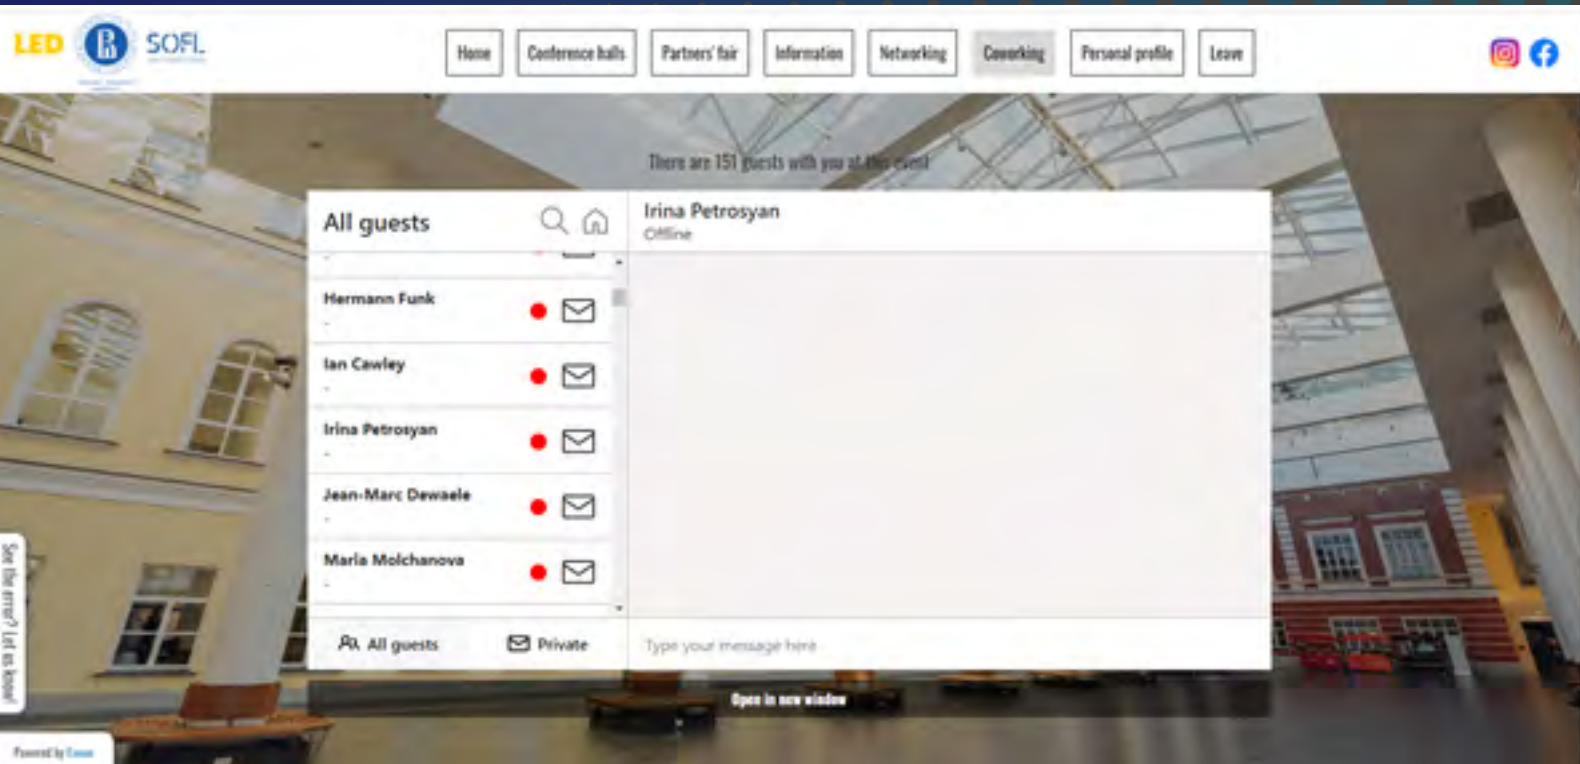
LED SOFL

Home Conference halls Partners' fair Information Networking Coworking Personal profile Leave

There are 151 guests with you at this event

All guests

Hermann Funk
-

Ian Cawley
-

Irina Petrosyan
-

Jean-Marc Dewaele
-

Maria Molchanova
-

All guests Private

Irina Petrosyan
Offline

Type your message here

Open in new window

See the error? Let us know!

Powered by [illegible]